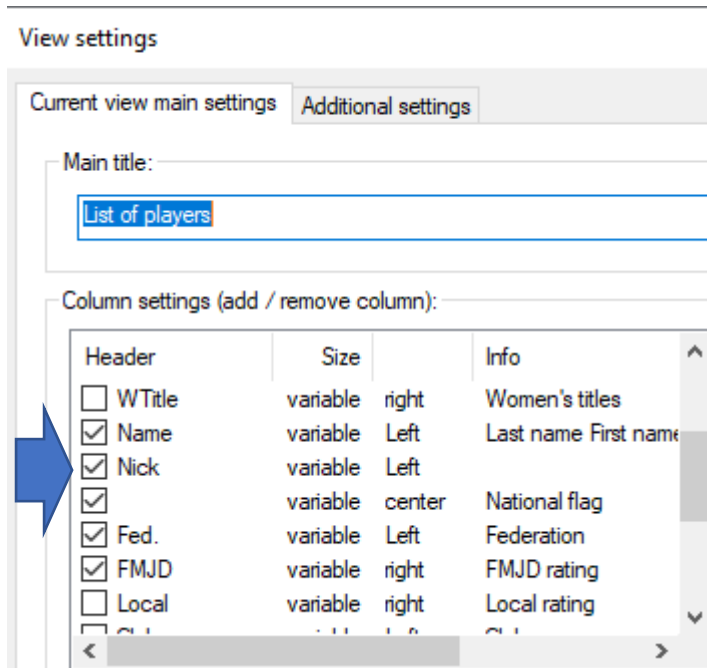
View settings

Current view main settings | Additional settings

Main title:

List of players

Column settings (add / remove column):

| Header | Size | | Info |
|---|---|---|---|
| WTitle | variable | right | Women's titles |
| Name | variable | Left | Last name First nam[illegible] |
| Nick | variable | Left | |
| | variable | center | National flag |
| Fed. | variable | Left | Federation |
| FMJD | variable | right | FMJD rating |
| Local | variable | right | Local rating |
| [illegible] | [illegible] | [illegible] | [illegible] |